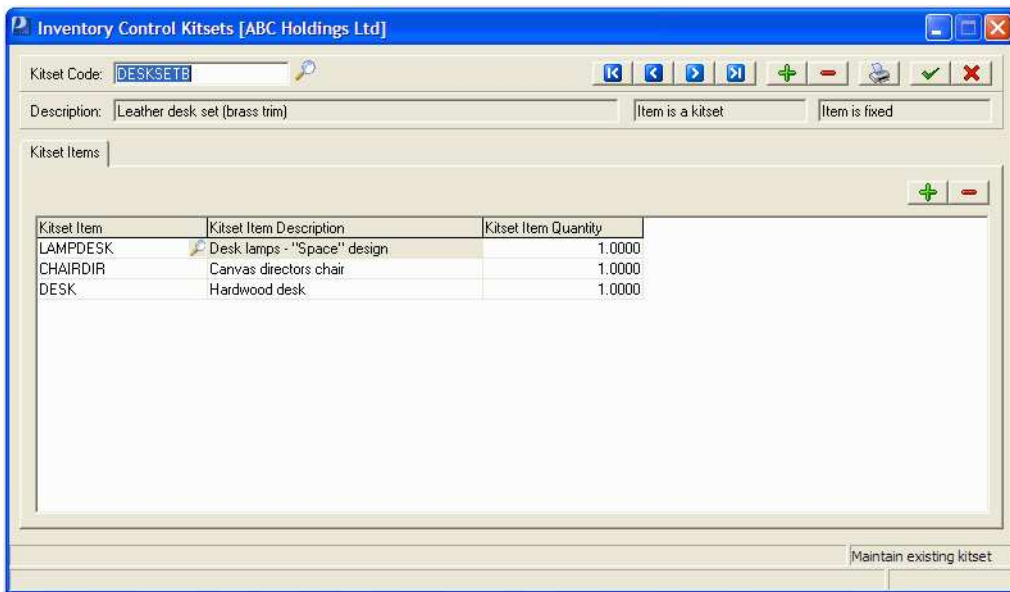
Inventory Control Kitsets [ABC Holdings Ltd]

Kitset Code: DESKSETB

Description: Leather desk set (brass trim)

Item is a kitset

Item is fixed

Kitset Items

| Kitset Item | Kitset Item Description | Kitset Item Quantity |
|---|---|---|
| LAMPDESK | Desk lamps - "Space" design | 1.0000 |
| CHAIRDIR | Canvas directors chair | 1.0000 |
| DESK | Hardwood desk | 1.0000 |

Maintain existing kitset